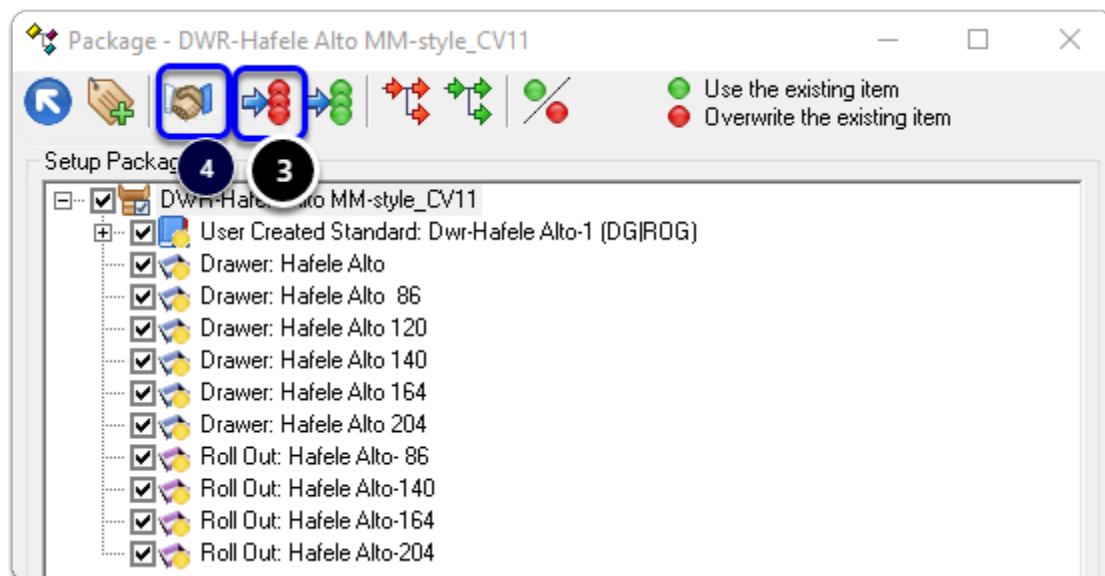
Package - DWR-Hafele Alto MM-style_CV11

Use the existing item
Overwrite the existing item

Setup Packag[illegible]

4

3

DWR-Hafe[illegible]lto MM-style_CV11
User Created Standard: Dwr-Hafele Alto-1 (DG|ROG)
Drawer: Hafele Alto
Drawer: Hafele Alto 86
Drawer: Hafele Alto 120
Drawer: Hafele Alto 140
Drawer: Hafele Alto 164
Drawer: Hafele Alto 204
Roll Out: Hafele Alto- 86
Roll Out: Hafele Alto-140
Roll Out: Hafele Alto-164
Roll Out: Hafele Alto-204